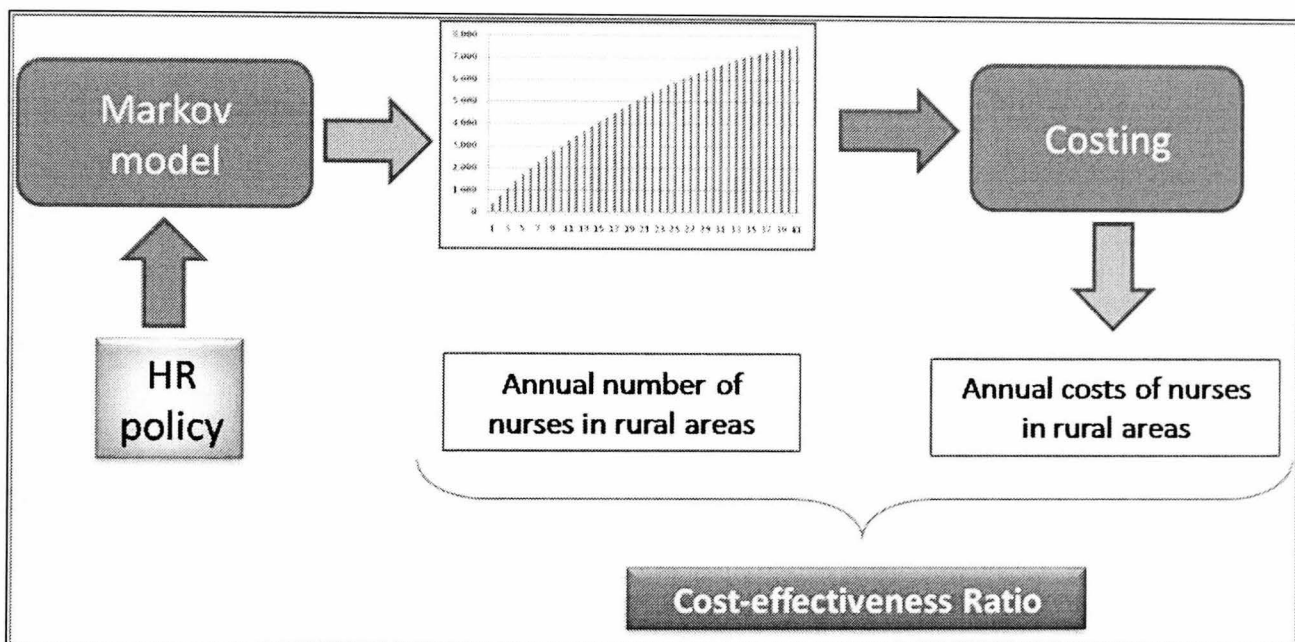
Markov model

8,000
7,000
6,000
5,000
4,000
3,000
2,000
1,000
0

1 3 5 7 9 11 13 15 17 19 21 23 25 27 29 31 33 35 37 39 41

Costing

HR policy

Annual number of nurses in rural areas

Annual costs of nurses in rural areas

Cost-effectiveness Ratio